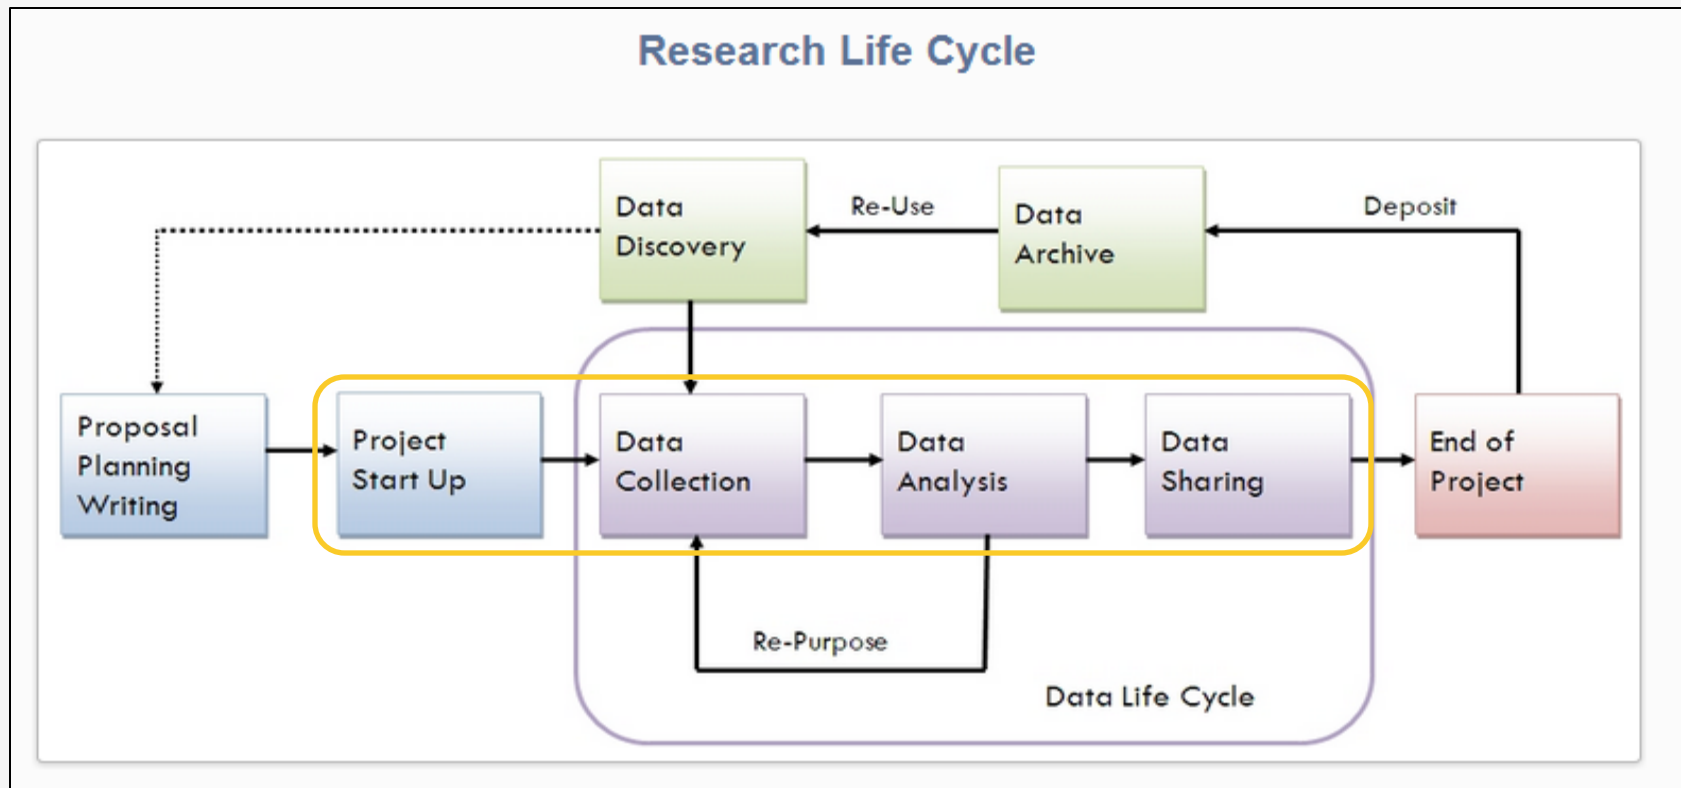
Research Life Cycle

Data Discovery

Re-Use

Data Archive

Deposit

Proposal Planning Writing

Project Start Up

Data Collection

Data Analysis

Data Sharing

End of Project

Re-Purpose

Data Life Cycle